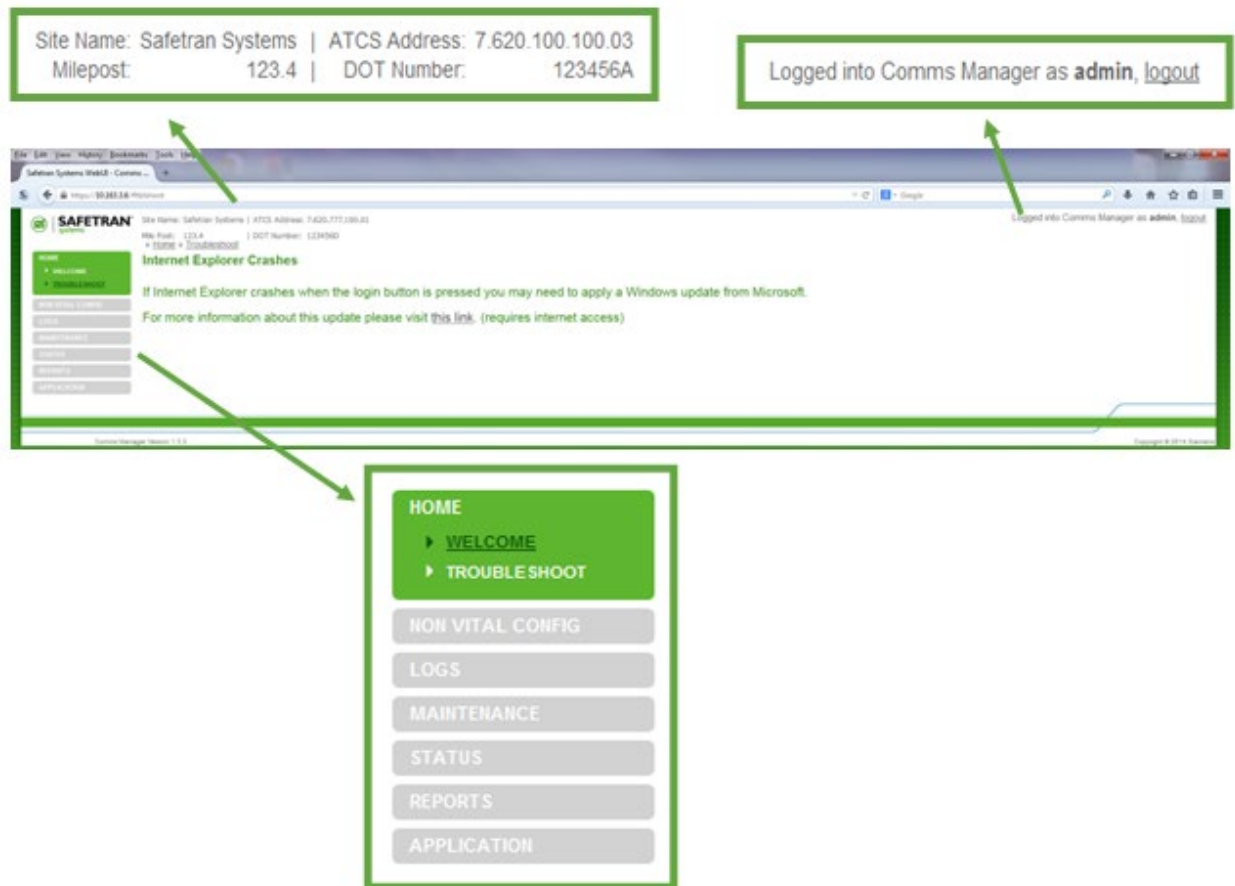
Site Name: Safetran Systems | ATCS Address: 7.620.100.100.03
Milepost: 123.4 | DOT Number: 123456A

Logged into Comms Manager as **admin**, logout

File Edit View History Bookmarks Tools Help

Safetran Systems WebUI - Comms ...

SAFETRAN systems

Site Name: Safetran Systems | ATCS Address: 7.620.777.100.01
Mile Post: 123.4 | DOT Number: 123456D
» Home » Troubleshoot

Logged into Comms Manager as admin, logout

HOME
WELCOME
TROUBLESHOOT
NON VITAL CONFIG
LOGS
MAINTENANCE
STATUS
REPORTS
APPLICATION

Internet Explorer Crashes

If Internet Explorer crashes when the login button is pressed you may need to apply a Windows update from Microsoft.

For more information about this update please visit this link. (requires internet access)

Comms Manager Version 1.5.0

Copyright © 2014 Siemens

HOME
WELCOME
TROUBLESHOOT
NON VITAL CONFIG
LOGS
MAINTENANCE
STATUS
REPORTS
APPLICATION